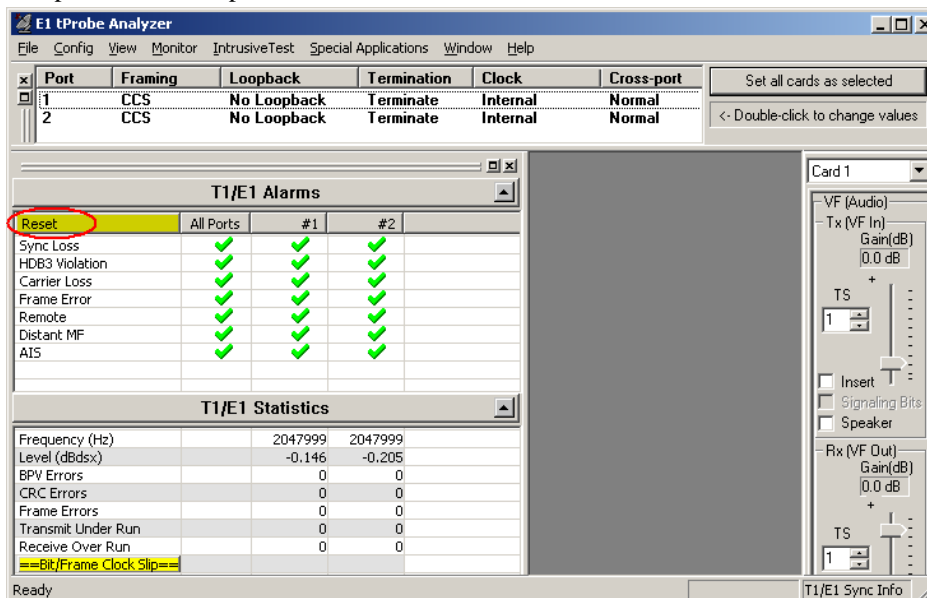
E1 tProbe Analyzer

File Config View Monitor IntrusiveTest Special Applications Window Help

| Port | Framing | Loopback | Termination | Clock | Cross-port |
|---|---|---|---|---|---|
| 1 | CCS | No Loopback | Terminate | Internal | Normal |
| 2 | CCS | No Loopback | Terminate | Internal | Normal |

Set all cards as selected

<- Double-click to change values

T1/E1 Alarms

| Reset | All Ports | #1 | #2 |
|---|---|---|---|
| Sync Loss | ✔ | ✔ | ✔ |
| HDB3 Violation | ✔ | ✔ | ✔ |
| Carrier Loss | ✔ | ✔ | ✔ |
| Frame Error | ✔ | ✔ | ✔ |
| Remote | ✔ | ✔ | ✔ |
| Distant MF | ✔ | ✔ | ✔ |
| AIS | ✔ | ✔ | ✔ |

T1/E1 Statistics

| | | | |
|---|---|---|---|
| Frequency (Hz) | | 2047999 | 2047999 |
| Level (dBdsx) | | -0.146 | -0.205 |
| BPV Errors | | 0 | 0 |
| CRC Errors | | 0 | 0 |
| Frame Errors | | 0 | 0 |
| Transmit Under Run | | 0 | 0 |
| Receive Over Run | | 0 | 0 |
| ==Bit/Frame Clock Slip== | | | |

Card 1

VF (Audio)

Tx (VF In)

Gain(dB)

0.0 dB

+

TS

1

Insert

Signaling Bits

Speaker

Rx (VF Out)

Gain(dB)

0.0 dB

+

TS

1

Ready

T1/E1 Sync Info